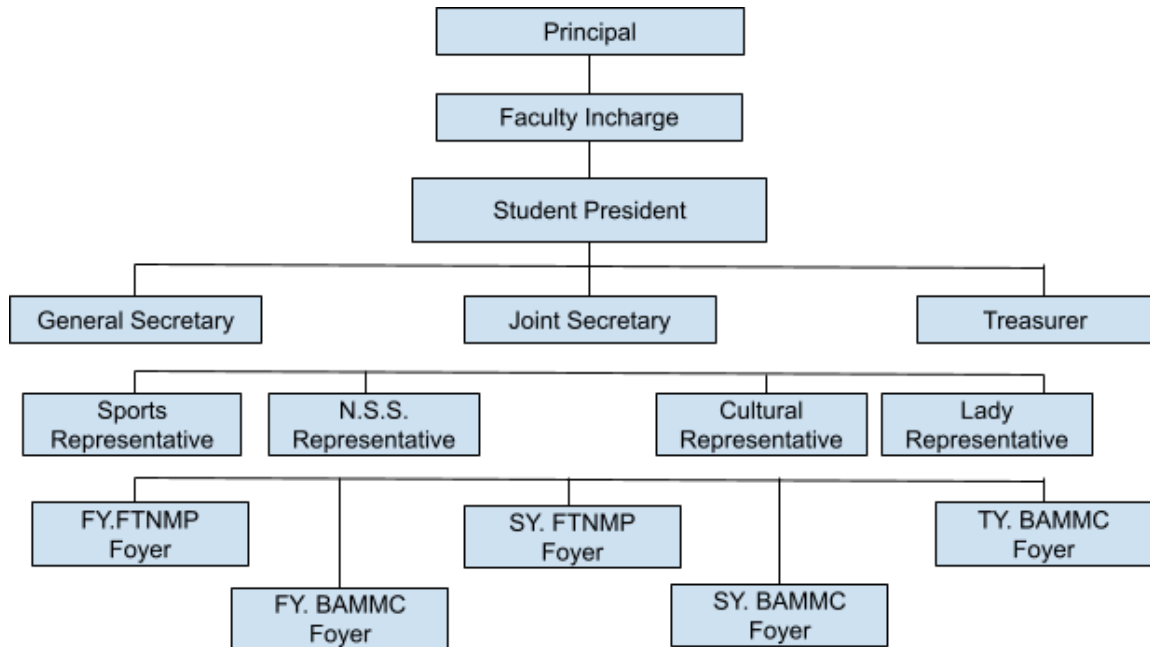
Principal

Faculty Incharge

Student President

General Secretary

Joint Secretary

Treasurer

Sports Representative

N.S.S. Representative

Cultural Representative

Lady Representative

FY.FTNMP Foyer

FY. BAMMC Foyer

SY. FTNMP Foyer

SY. BAMMC Foyer

TY. BAMMC Foyer